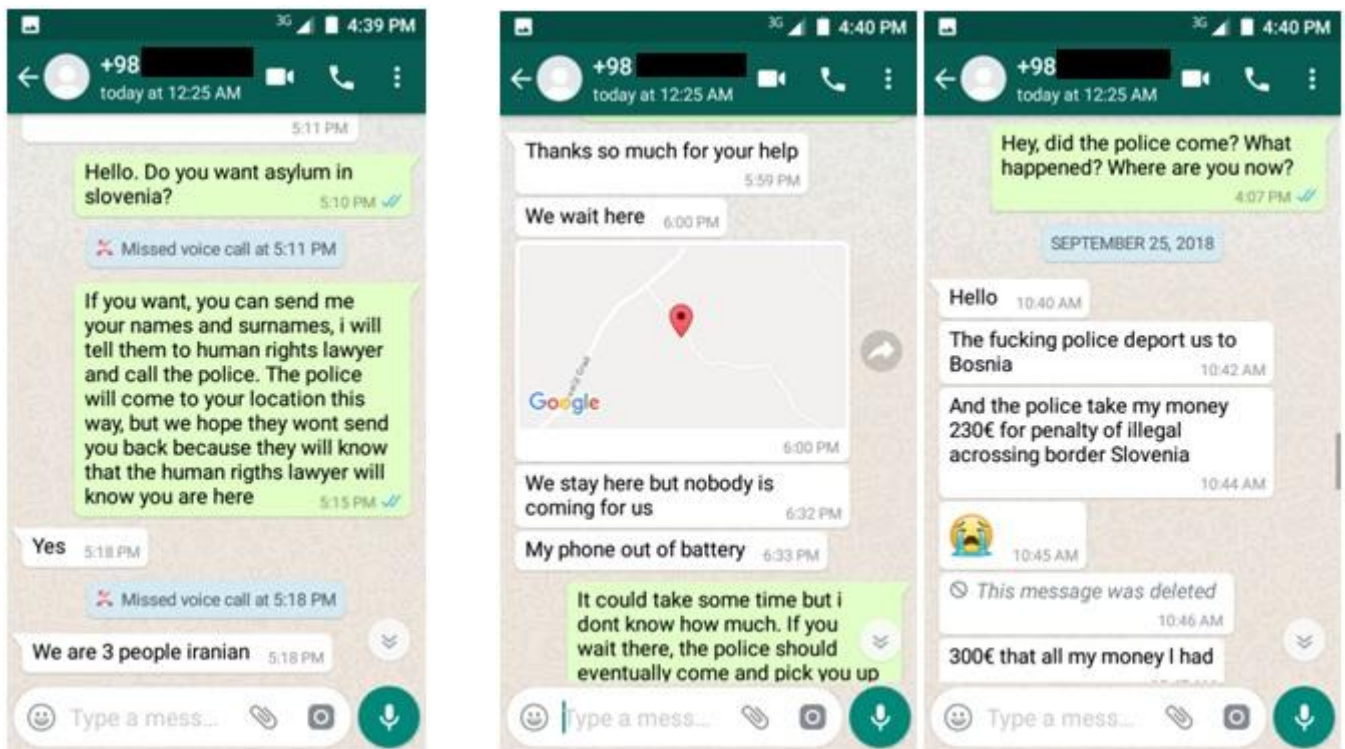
3G 4:39 PM
+98
today at 12:25 AM
5:11 PM
Hello. Do you want asylum in slovenia?
5:10 PM
Missed voice call at 5:11 PM
If you want, you can send me your names and surnames, i will tell them to human rights lawyer and call the police. The police will come to your location this way, but we hope they wont send you back because they will know that the human rigths lawyer will know you are here
5:15 PM
Yes 5:18 PM
Missed voice call at 5:18 PM
We are 3 people iranian 5:18 PM
Type a mess...

3G 4:40 PM
+98
today at 12:25 AM
Thanks so much for your help
5:59 PM
We wait here 6:00 PM
Google
6:00 PM
We stay here but nobody is coming for us
6:32 PM
My phone out of battery 6:33 PM
It could take some time but i dont know how much. If you wait there, the police should eventually come and pick you up
Type a mess...

3G 4:40 PM
+98
today at 12:25 AM
Hey, did the police come? What happened? Where are you now?
4:07 PM
SEPTEMBER 25, 2018
Hello 10:40 AM
The fucking police deport us to Bosnia
10:42 AM
And the police take my money 230€ for penalty of illegal acrossing border Slovenia
10:44 AM
10:45 AM
This message was deleted
10:46 AM
300€ that all my money I had
Type a mess...